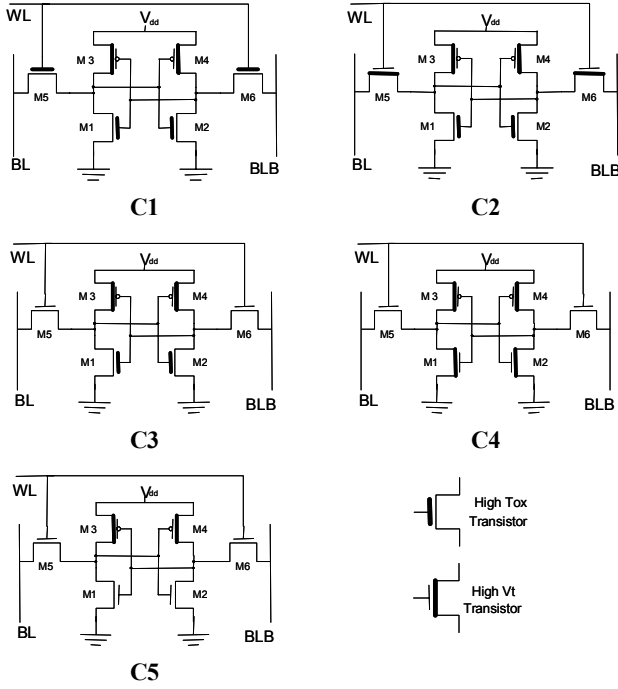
WL $V_{dd}$ M 3 M4 M5 M6 M1 M2 BL BLB

C1

WL $V_{dd}$ M 3 M4 M5 M6 M1 M2 BL BLB

C2

WL $V_{dd}$ M 3 M4 M5 M6 M1 M2 BL BLB

C3

WL $V_{dd}$ M 3 M4 M5 M6 M1 M2 BL BLB

C4

WL $V_{dd}$ M 3 M4 M5 M6 M1 M2 BL BLB

C5

High Tox Transistor

High Vt Transistor